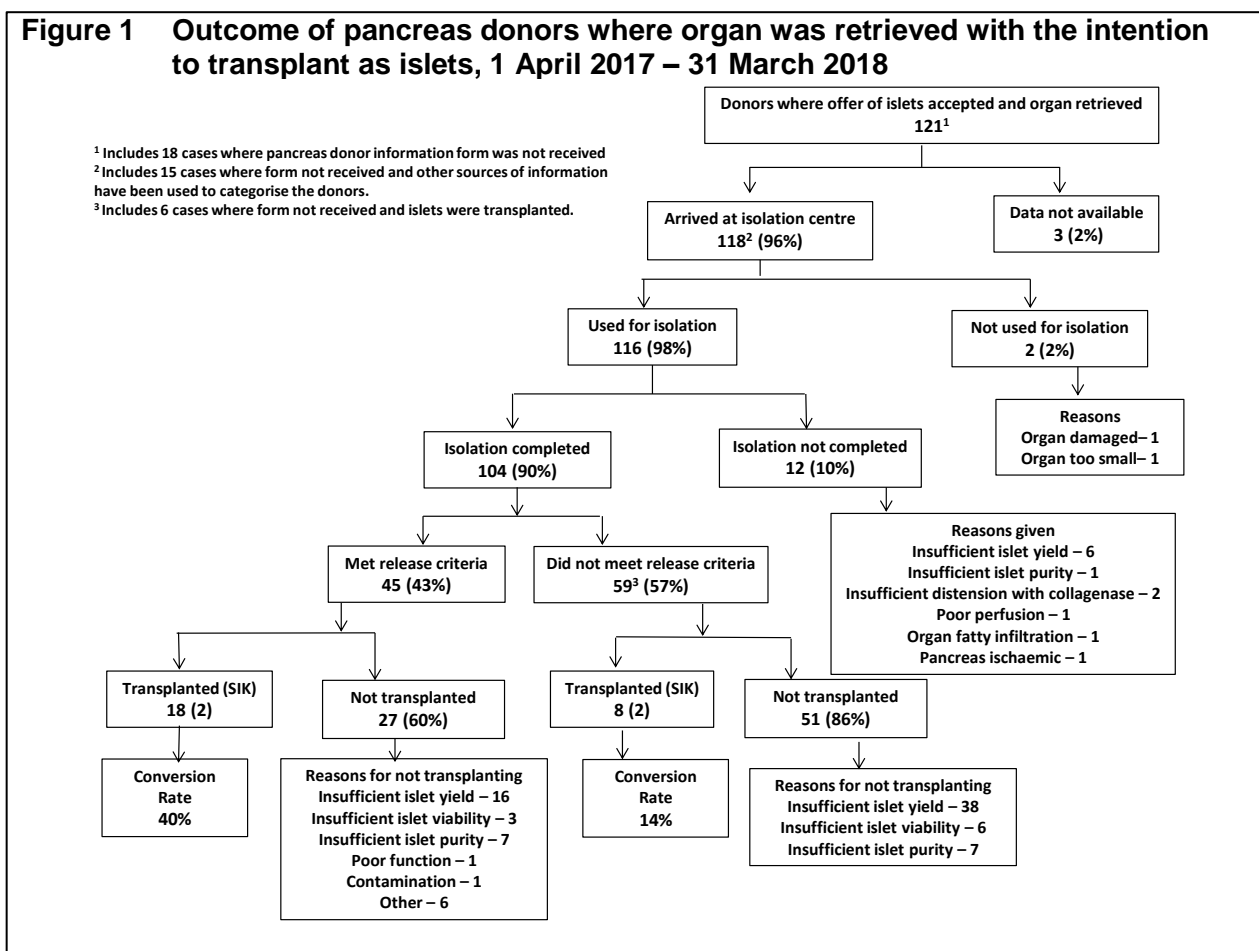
**Figure 1 Outcome of pancreas donors where organ was retrieved with the intention to transplant as islets, 1 April 2017 – 31 March 2018**

$^1$ Includes 18 cases where pancreas donor information form was not received
$^2$ Includes 15 cases where form not received and other sources of information have been used to categorise the donors.
$^3$ Includes 6 cases where form not received and islets were transplanted.

Donors where offer of islets accepted and organ retrieved
121$^1$

Arrived at isolation centre
118$^2$ (96%)

Data not available
3 (2%)

Used for isolation
116 (98%)

Not used for isolation
2 (2%)

Reasons
Organ damaged– 1
Organ too small– 1

Isolation completed
104 (90%)

Isolation not completed
12 (10%)

Reasons given
Insufficient islet yield – 6
Insufficient islet purity – 1
Insufficient distension with collagenase – 2
Poor perfusion – 1
Organ fatty infiltration – 1
Pancreas ischaemic – 1

Met release criteria
45 (43%)

Did not meet release criteria
59$^3$ (57%)

Transplanted (SIK)
18 (2)

Not transplanted
27 (60%)

Transplanted (SIK)
8 (2)

Not transplanted
51 (86%)

Conversion Rate
40%

Reasons for not transplanting
Insufficient islet yield – 16
Insufficient islet viability – 3
Insufficient islet purity – 7
Poor function – 1
Contamination – 1
Other – 6

Conversion Rate
14%

Reasons for not transplanting
Insufficient islet yield – 38
Insufficient islet viability – 6
Insufficient islet purity – 7